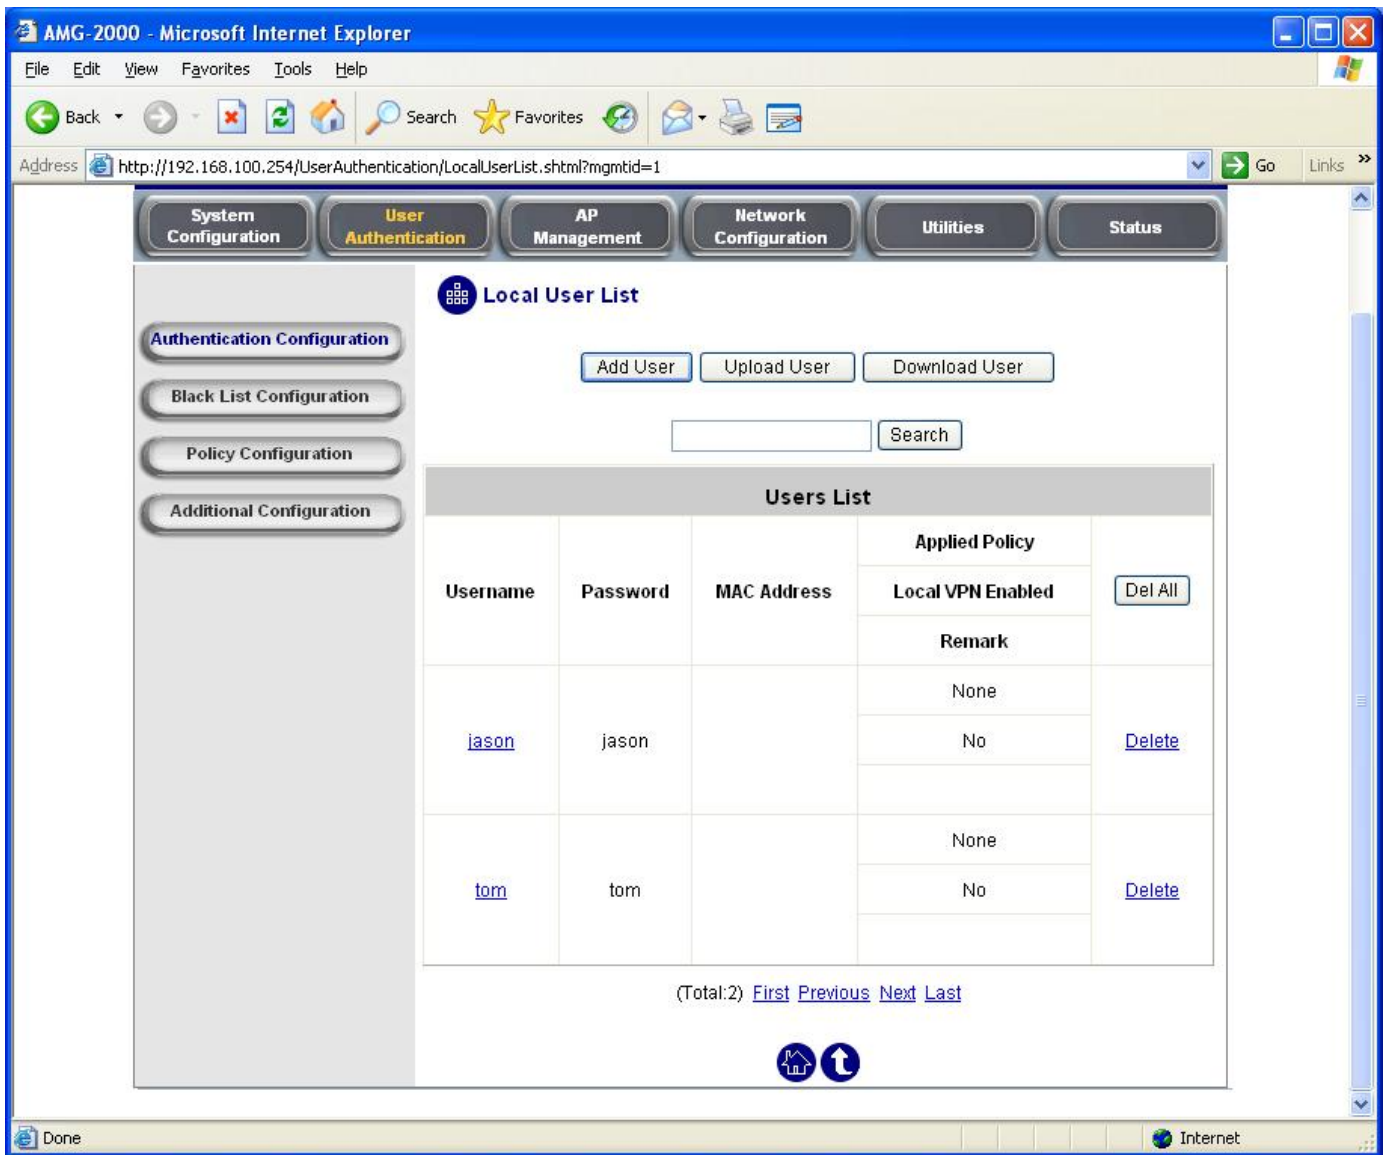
AMG-2000 - Microsoft Internet Explorer

File Edit View Favorites Tools Help

Back Search Favorites

Address http://192.168.100.254/UserAuthentication/LocalUserList.shtml?mgmtid=1 Go Links »

System Configuration | User Authentication | AP Management | Network Configuration | Utilities | Status

Authentication Configuration

Black List Configuration

Policy Configuration

Additional Configuration

Local User List

Add User Upload User Download User

Search

Users List

| Username | Password | MAC Address | Applied Policy / Local VPN Enabled / Remark | Del All |
|---|---|---|---|---|
| jason | jason | | None / No / | Delete |
| tom | tom | | None / No / | Delete |

(Total:2) First Previous Next Last

Done Internet